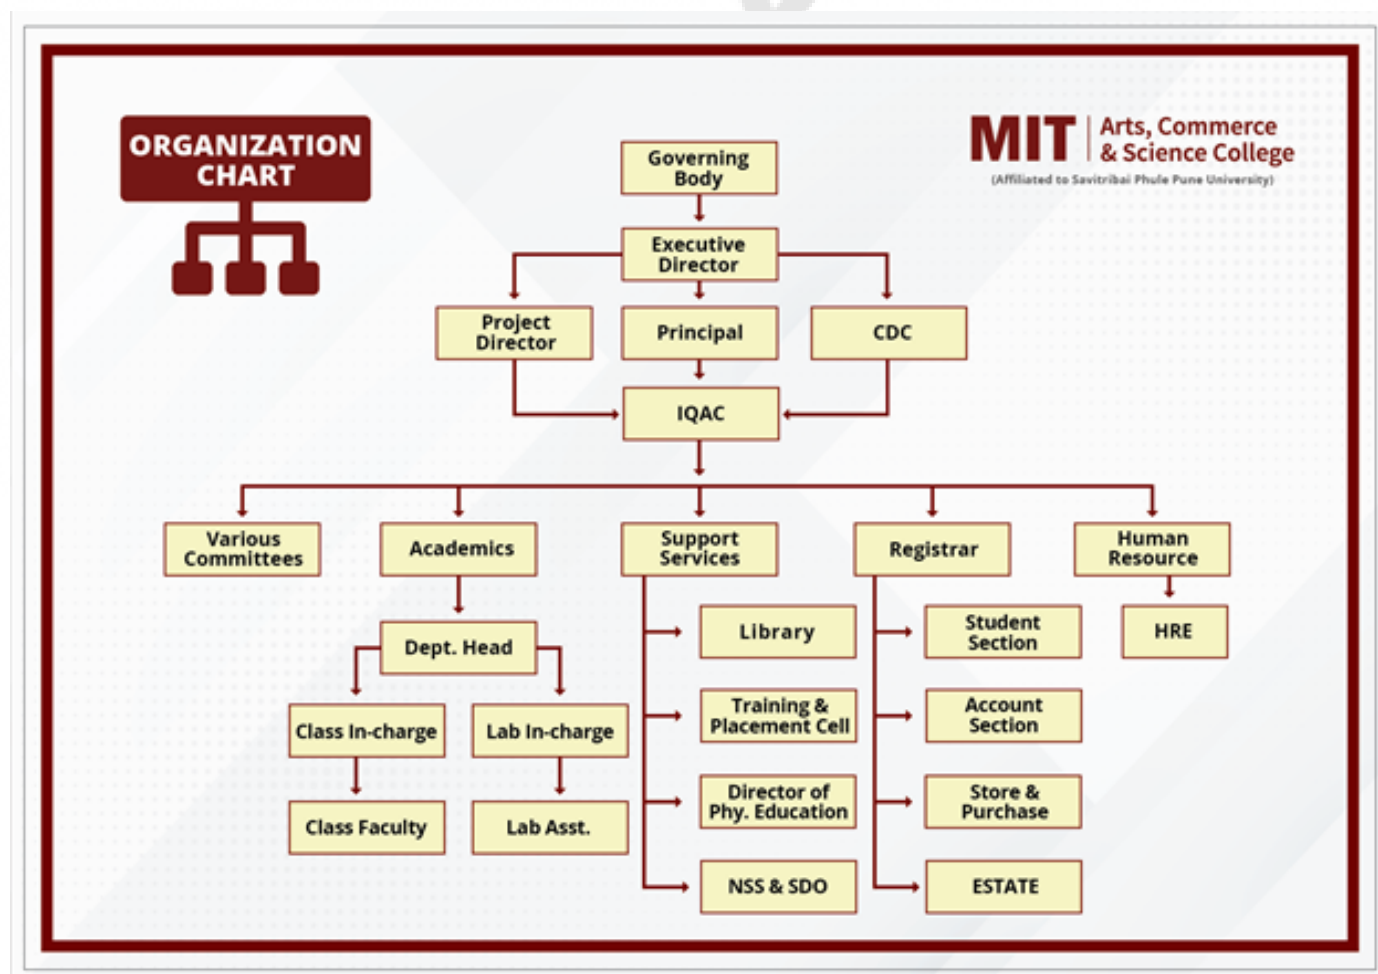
ORGANIZATION CHART

MIT Arts, Commerce & Science College
(Affiliated to Savitribai Phule Pune University)

Governing Body

Executive Director

Project Director

Principal

CDC

IQAC

Various Committees

Academics

Support Services

Registrar

Human Resource

Dept. Head

Class In-charge

Lab In-charge

Class Faculty

Lab Asst.

Library

Training & Placement Cell

Director of Phy. Education

NSS & SDO

Student Section

Account Section

Store & Purchase

ESTATE

HRE